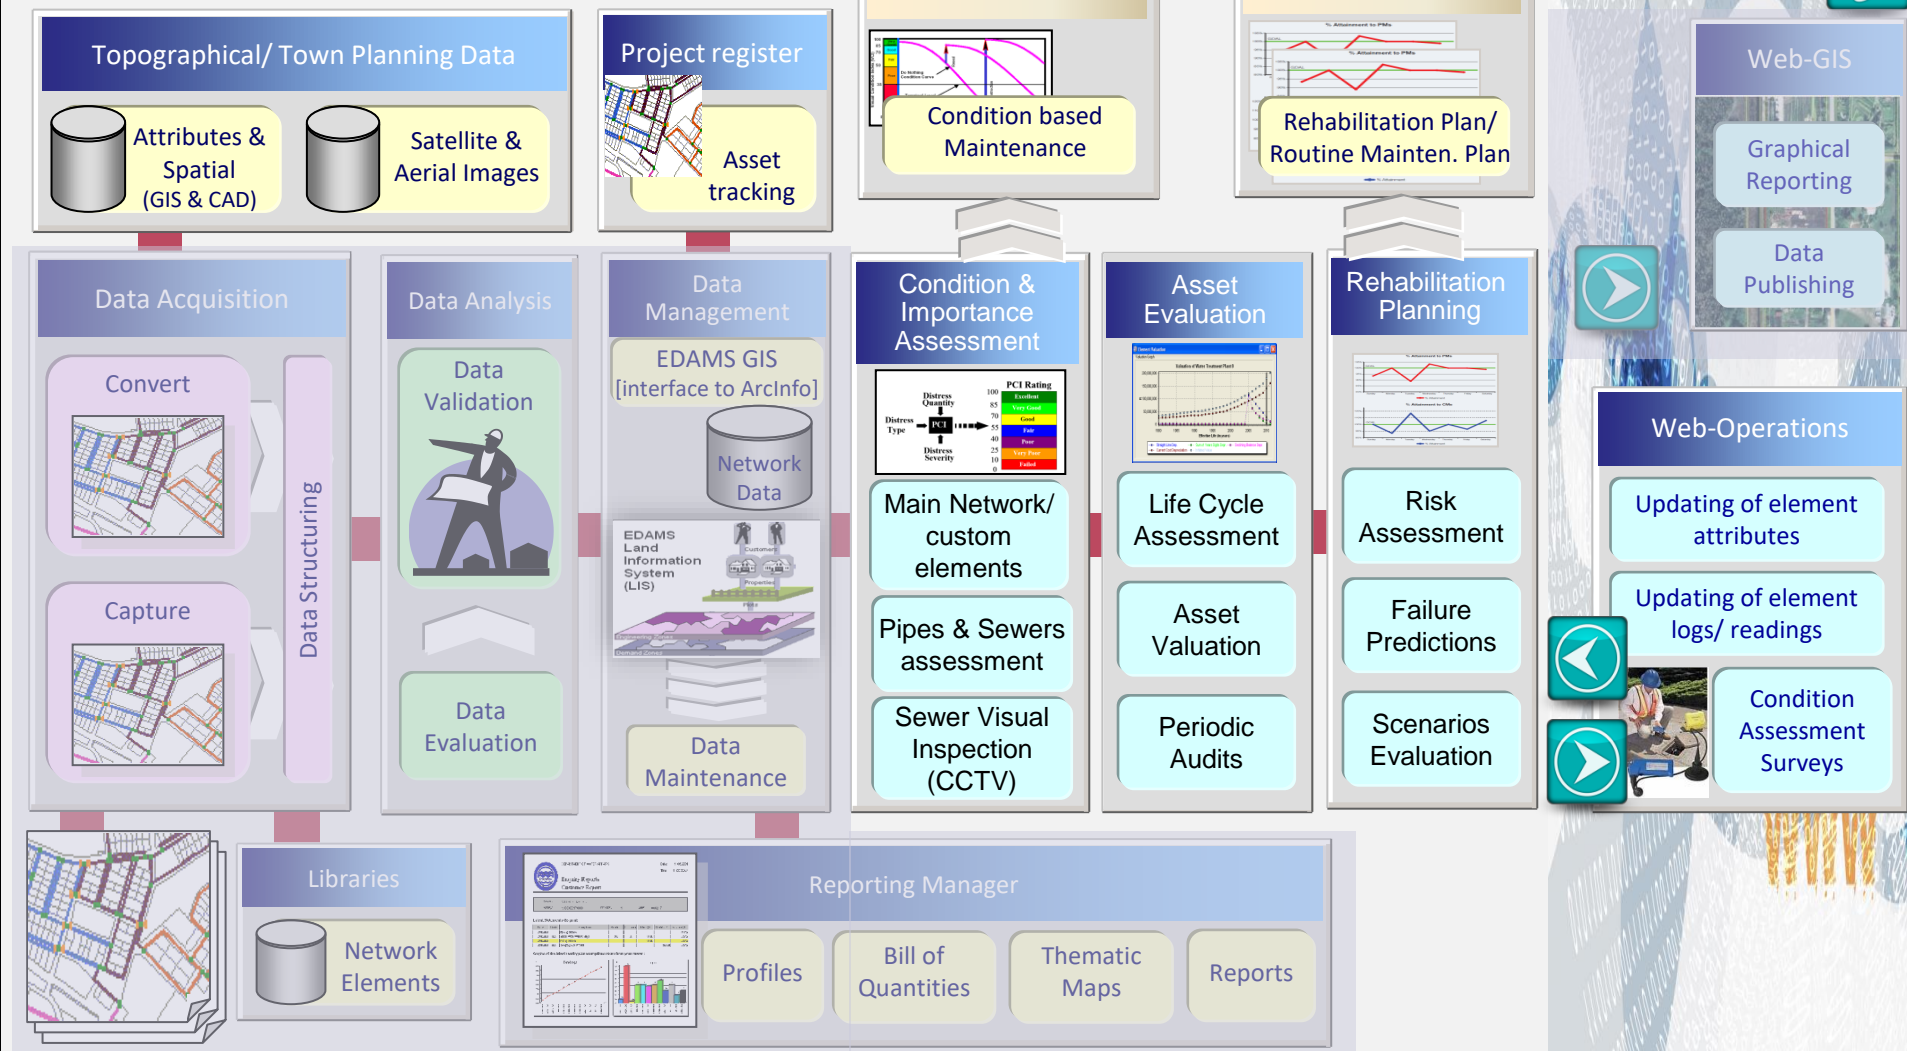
Topographical/ Town Planning Data

Attributes & Spatial (GIS & CAD)

Satellite & Aerial Images

Project register

Asset tracking

Condition based Maintenance

Rehabilitation Plan/ Routine Mainten. Plan

Web-GIS

Graphical Reporting

Data Publishing

Data Acquisition

Convert

Capture

Data Structuring

Data Analysis

Data Validation

Data Evaluation

Data Management

EDAMS GIS [interface to ArcInfo]

Network Data

EDAMS Land Information System (LIS)

Data Maintenance

Condition & Importance Assessment

Distress Quantity
Distress Type
PCI
Distress Severity
PCI Rating
Excellent
Very Good
Good
Fair
Poor
Very Poor
Failed

Main Network/ custom elements

Pipes & Sewers assessment

Sewer Visual Inspection (CCTV)

Asset Evaluation

Life Cycle Assessment

Asset Valuation

Periodic Audits

Rehabilitation Planning

Risk Assessment

Failure Predictions

Scenarios Evaluation

Web-Operations

Updating of element attributes

Updating of element logs/ readings

Condition Assessment Surveys

Libraries

Network Elements

Reporting Manager

Profiles

Bill of Quantities

Thematic Maps

Reports